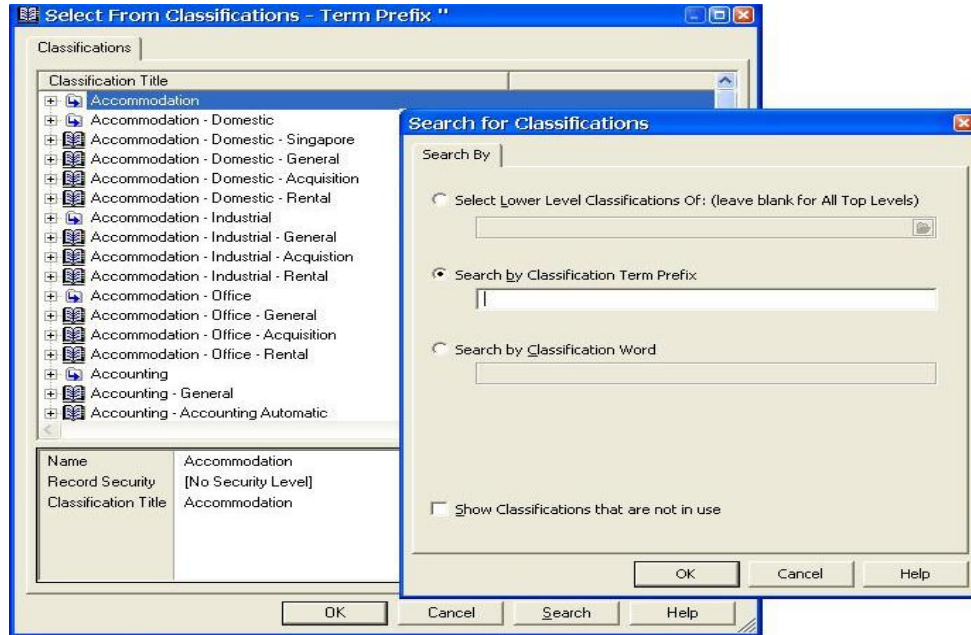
Select From Classifications - Term Prefix ''

Classifications

Classification Title

Accommodation
Accommodation - Domestic
Accommodation - Domestic - Singapore
Accommodation - Domestic - General
Accommodation - Domestic - Acquisition
Accommodation - Domestic - Rental
Accommodation - Industrial
Accommodation - Industrial - General
Accommodation - Industrial - Acquisition
Accommodation - Industrial - Rental
Accommodation - Office
Accommodation - Office - General
Accommodation - Office - Acquisition
Accommodation - Office - Rental
Accounting
Accounting - General
Accounting - Accounting Automatic

| | |
|---|---|
| Name | Accommodation |
| Record Security | [No Security Level] |
| Classification Title | Accommodation |

OK Cancel Search Help

Search for Classifications

Search By

Select Lower Level Classifications Of: (leave blank for All Top Levels)

Search by Classification Term Prefix

Search by Classification Word

Show Classifications that are not in use

OK Cancel Help